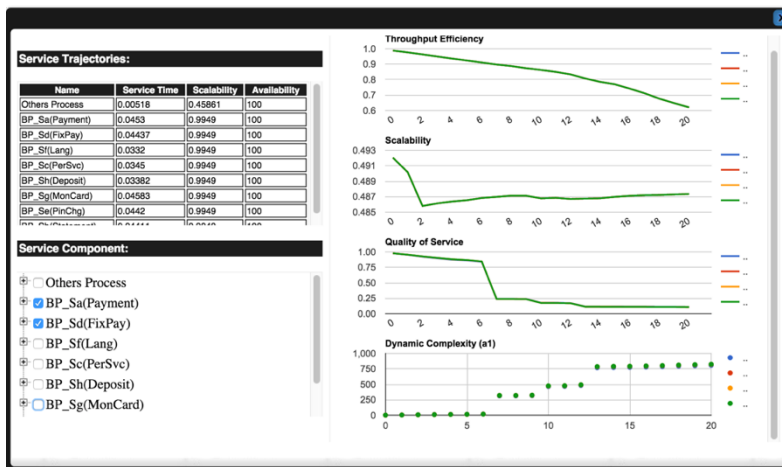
Service Trajectories:

| Name | Service Time | Scalability | Availability |
|---|---|---|---|
| Others Process | 0.00518 | 0.45861 | 100 |
| BP_Sa(Payment) | 0.0453 | 0.9949 | 100 |
| BP_Sd(FixPay) | 0.04437 | 0.9949 | 100 |
| BP_Sf(Lang) | 0.0332 | 0.9949 | 100 |
| BP_Sc(PerSvc) | 0.0345 | 0.9949 | 100 |
| BP_Sh(Deposit) | 0.03382 | 0.9949 | 100 |
| BP_Sg(MonCard) | 0.04583 | 0.9949 | 100 |
| BP_Se(PinChg) | 0.0442 | 0.9949 | 100 |
| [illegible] | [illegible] | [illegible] | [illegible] |

Service Component:

Others Process
BP_Sa(Payment)
BP_Sd(FixPay)
BP_Sf(Lang)
BP_Sc(PerSvc)
BP_Sh(Deposit)
BP_Sg(MonCard)

Throughput Efficiency
1.0
0.9
0.8
0.7
0.6
0 2 4 6 8 10 12 14 16 18 20

Scalability
0.493
0.491
0.489
0.487
0.485
0 2 4 6 8 10 12 14 16 18 20

Quality of Service
1.00
0.75
0.50
0.25
0.00
0 2 4 6 8 10 12 14 16 18 20

Dynamic Complexity (a1)
1,000
750
500
250
0
0 5 10 15 20